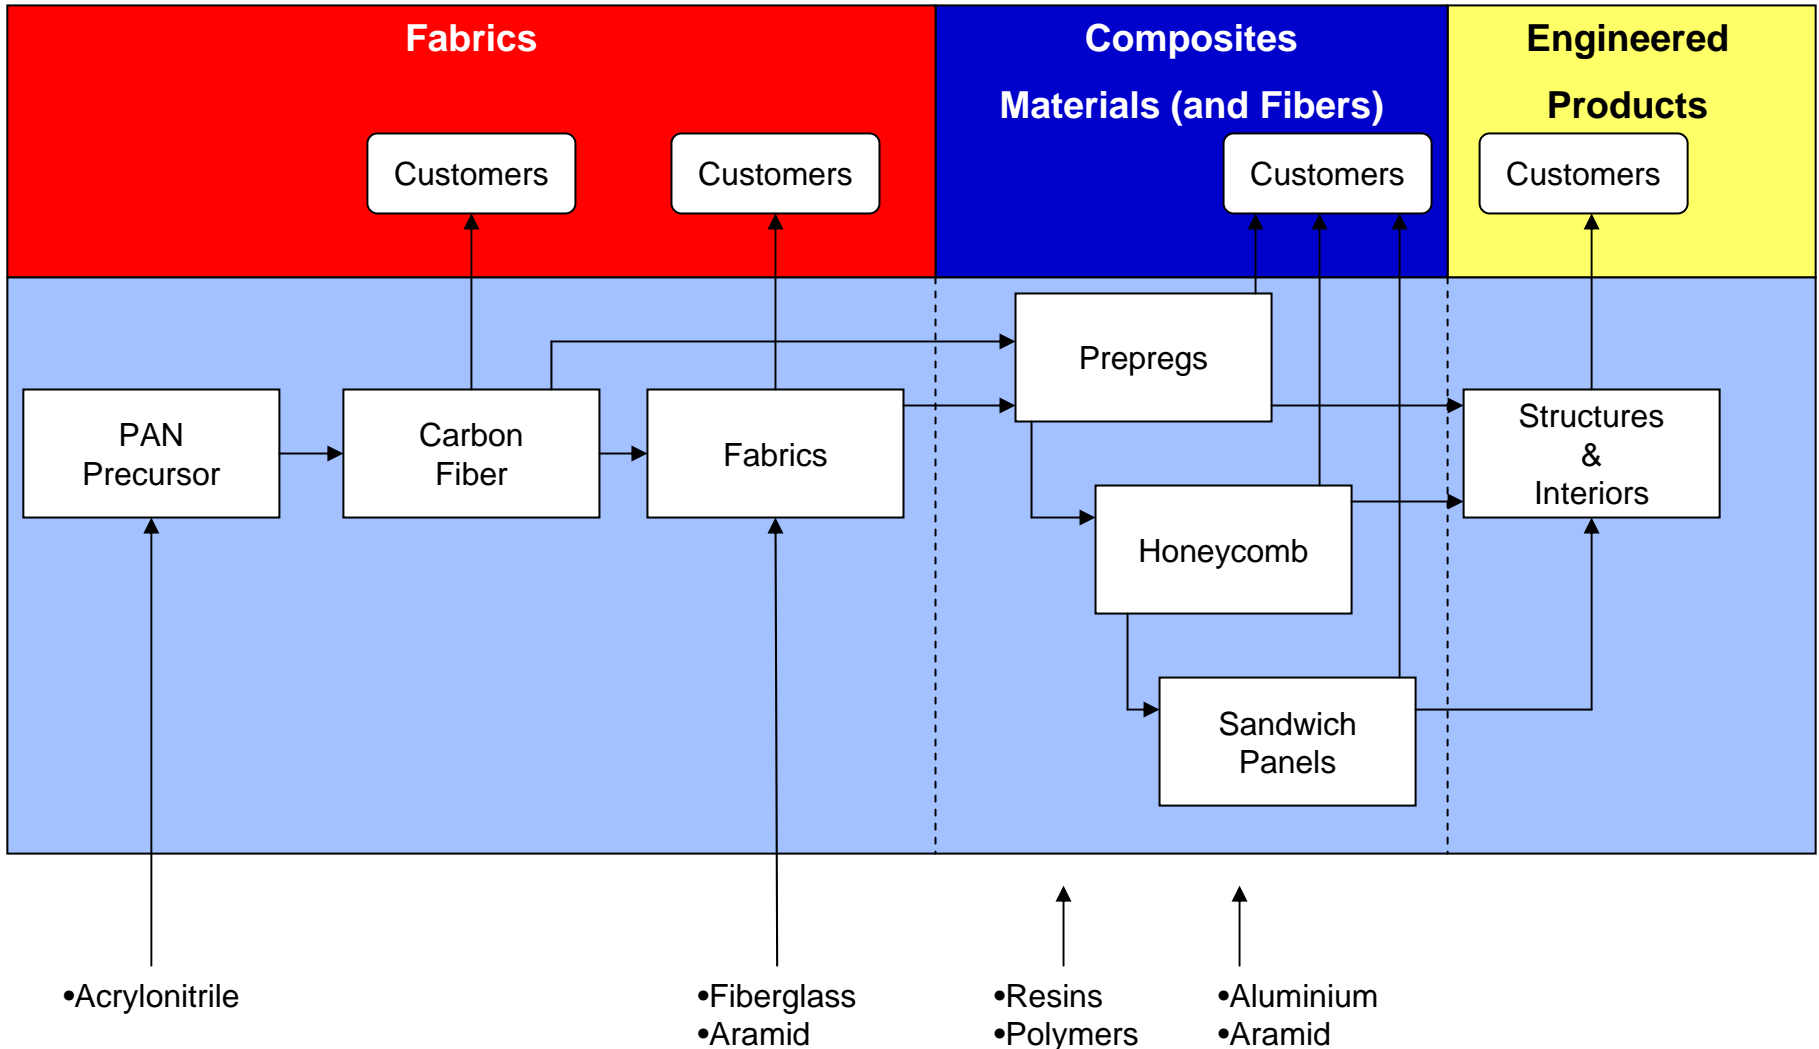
Fabrics

Composites Materials (and Fibers)

Engineered Products

Customers

Customers

Customers

Customers

Prepregs

PAN Precursor

Carbon Fiber

Fabrics

Structures & Interiors

Honeycomb

Sandwich Panels

•Acrylonitrile

•Fiberglass
•Aramid

•Resins
•Polymers

•Aluminium
•Aramid